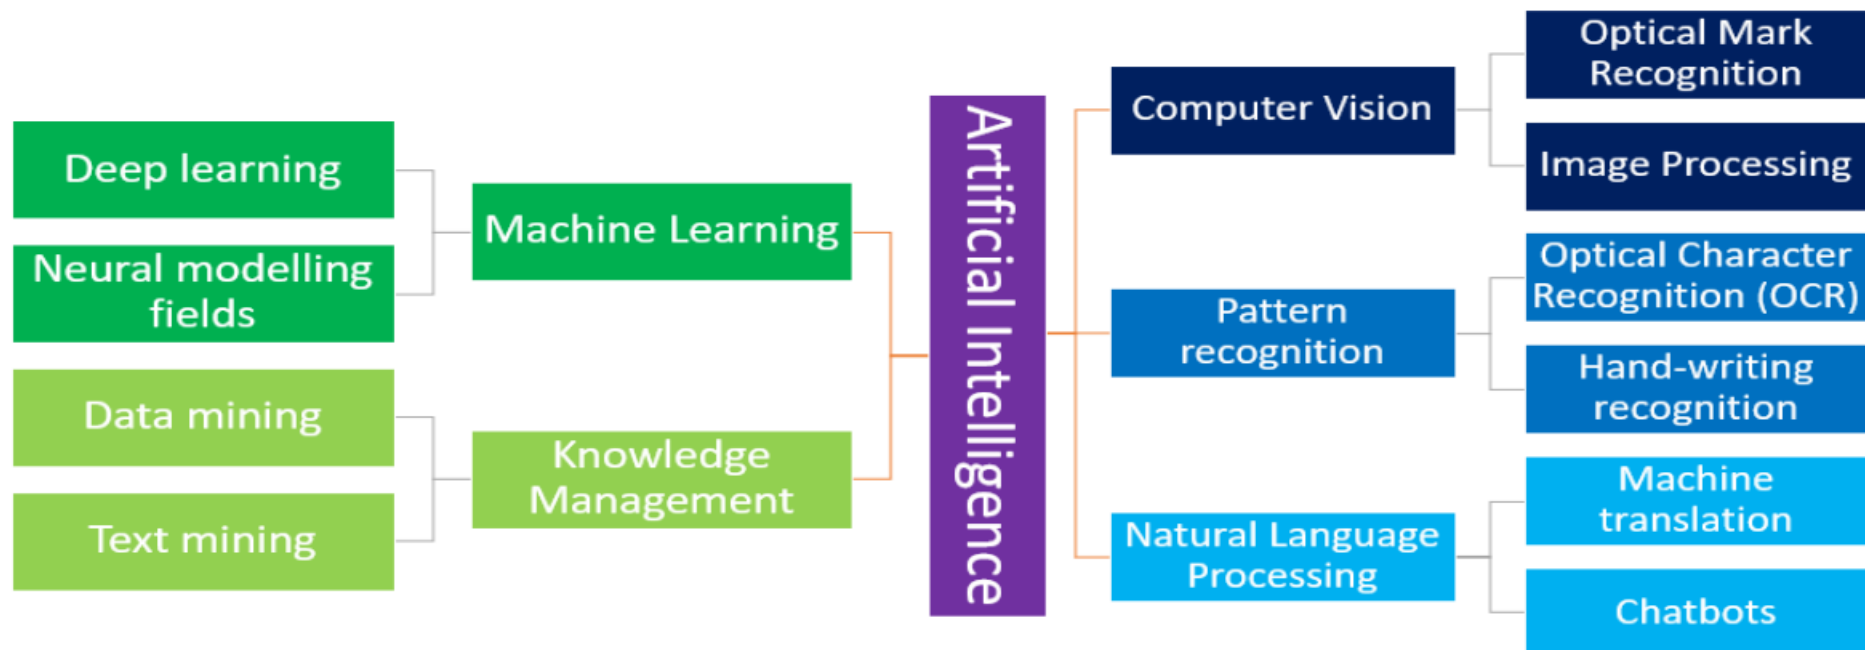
Deep learning

Neural modelling fields

Machine Learning

Data mining

Text mining

Knowledge Management

Artificial Intelligence

Computer Vision

Optical Mark Recognition

Image Processing

Pattern recognition

Optical Character Recognition (OCR)

Hand-writing recognition

Natural Language Processing

Machine translation

Chatbots